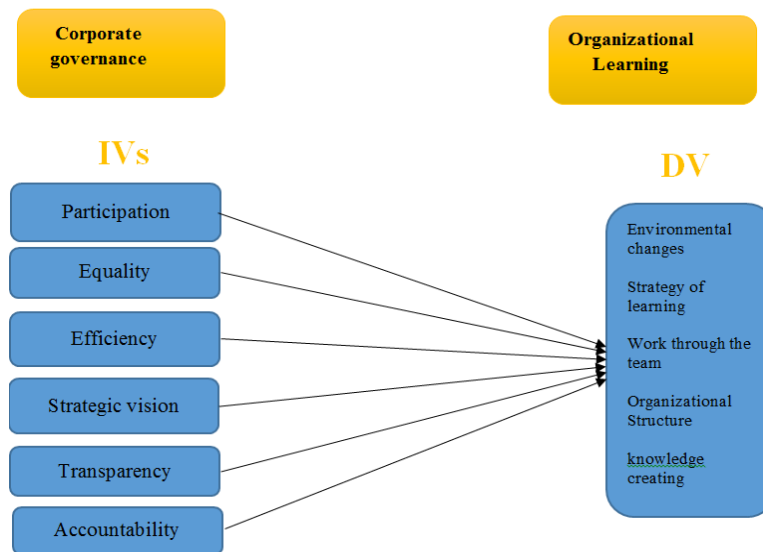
Corporate governance

Organizational Learning

IVs

DV

Participation

Equality

Efficiency

Strategic vision

Transparency

Accountability

Environmental changes

Strategy of learning

Work through the team

Organizational Structure

knowledge creating